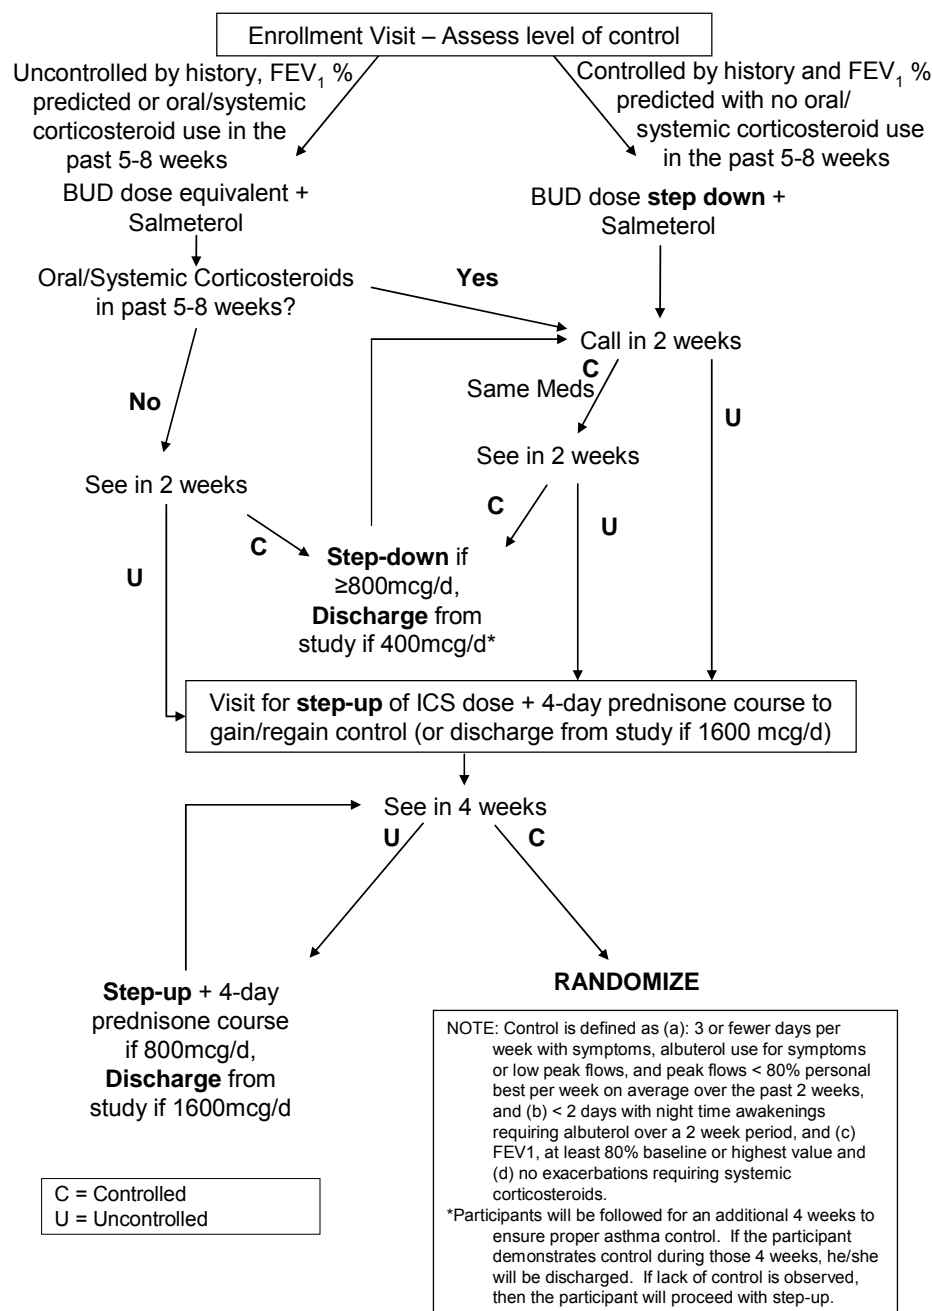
Enrollment Visit – Assess level of control

Uncontrolled by history, $FEV_1$ % predicted or oral/systemic corticosteroid use in the past 5-8 weeks

Controlled by history and $FEV_1$ % predicted with no oral/ systemic corticosteroid use in the past 5-8 weeks

BUD dose equivalent + Salmeterol

BUD dose **step down** + Salmeterol

Oral/Systemic Corticosteroids in past 5-8 weeks?

**Yes**

Call in 2 weeks

**C**

Same Meds

**U**

**No**

See in 2 weeks

See in 2 weeks

**C**

**C**

**U**

**Step-down** if ≥800mcg/d, **Discharge** from study if 400mcg/d*

**U**

Visit for **step-up** of ICS dose + 4-day prednisone course to gain/regain control (or discharge from study if 1600 mcg/d)

See in 4 weeks

**U**

**C**

**Step-up** + 4-day prednisone course if 800mcg/d, **Discharge** from study if 1600mcg/d

**RANDOMIZE**

NOTE: Control is defined as (a): 3 or fewer days per week with symptoms, albuterol use for symptoms or low peak flows, and peak flows < 80% personal best per week on average over the past 2 weeks, and (b) < 2 days with night time awakenings requiring albuterol over a 2 week period, and (c) FEV1, at least 80% baseline or highest value and (d) no exacerbations requiring systemic corticosteroids.

*Participants will be followed for an additional 4 weeks to ensure proper asthma control. If the participant demonstrates control during those 4 weeks, he/she will be discharged. If lack of control is observed, then the participant will proceed with step-up.

C = Controlled
U = Uncontrolled